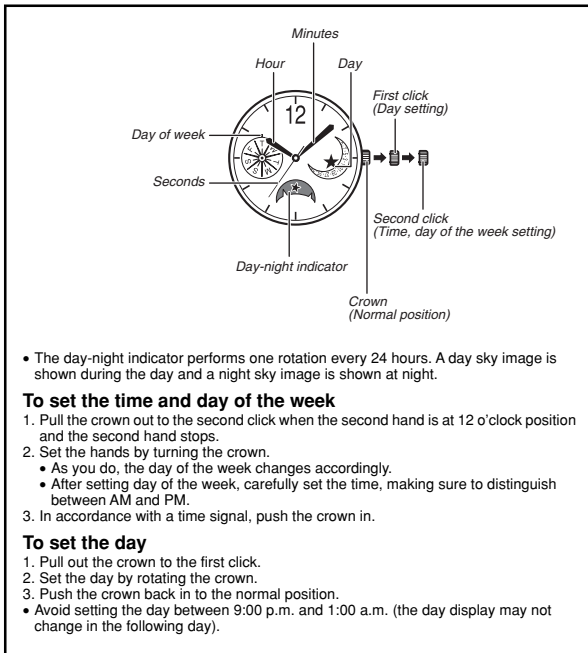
Minutes

Hour

Day

12

First click
(Day setting)

Day of week

Seconds

Second click
(Time, day of the week setting)

Day-night indicator

Crown
(Normal position)

• The day-night indicator performs one rotation every 24 hours. A day sky image is shown during the day and a night sky image is shown at night.

**To set the time and day of the week**
1. Pull the crown out to the second click when the second hand is at 12 o'clock position and the second hand stops.
2. Set the hands by turning the crown.
• As you do, the day of the week changes accordingly.
• After setting day of the week, carefully set the time, making sure to distinguish between AM and PM.
3. In accordance with a time signal, push the crown in.

**To set the day**
1. Pull out the crown to the first click.
2. Set the day by rotating the crown.
3. Push the crown back in to the normal position.
• Avoid setting the day between 9:00 p.m. and 1:00 a.m. (the day display may not change in the following day).